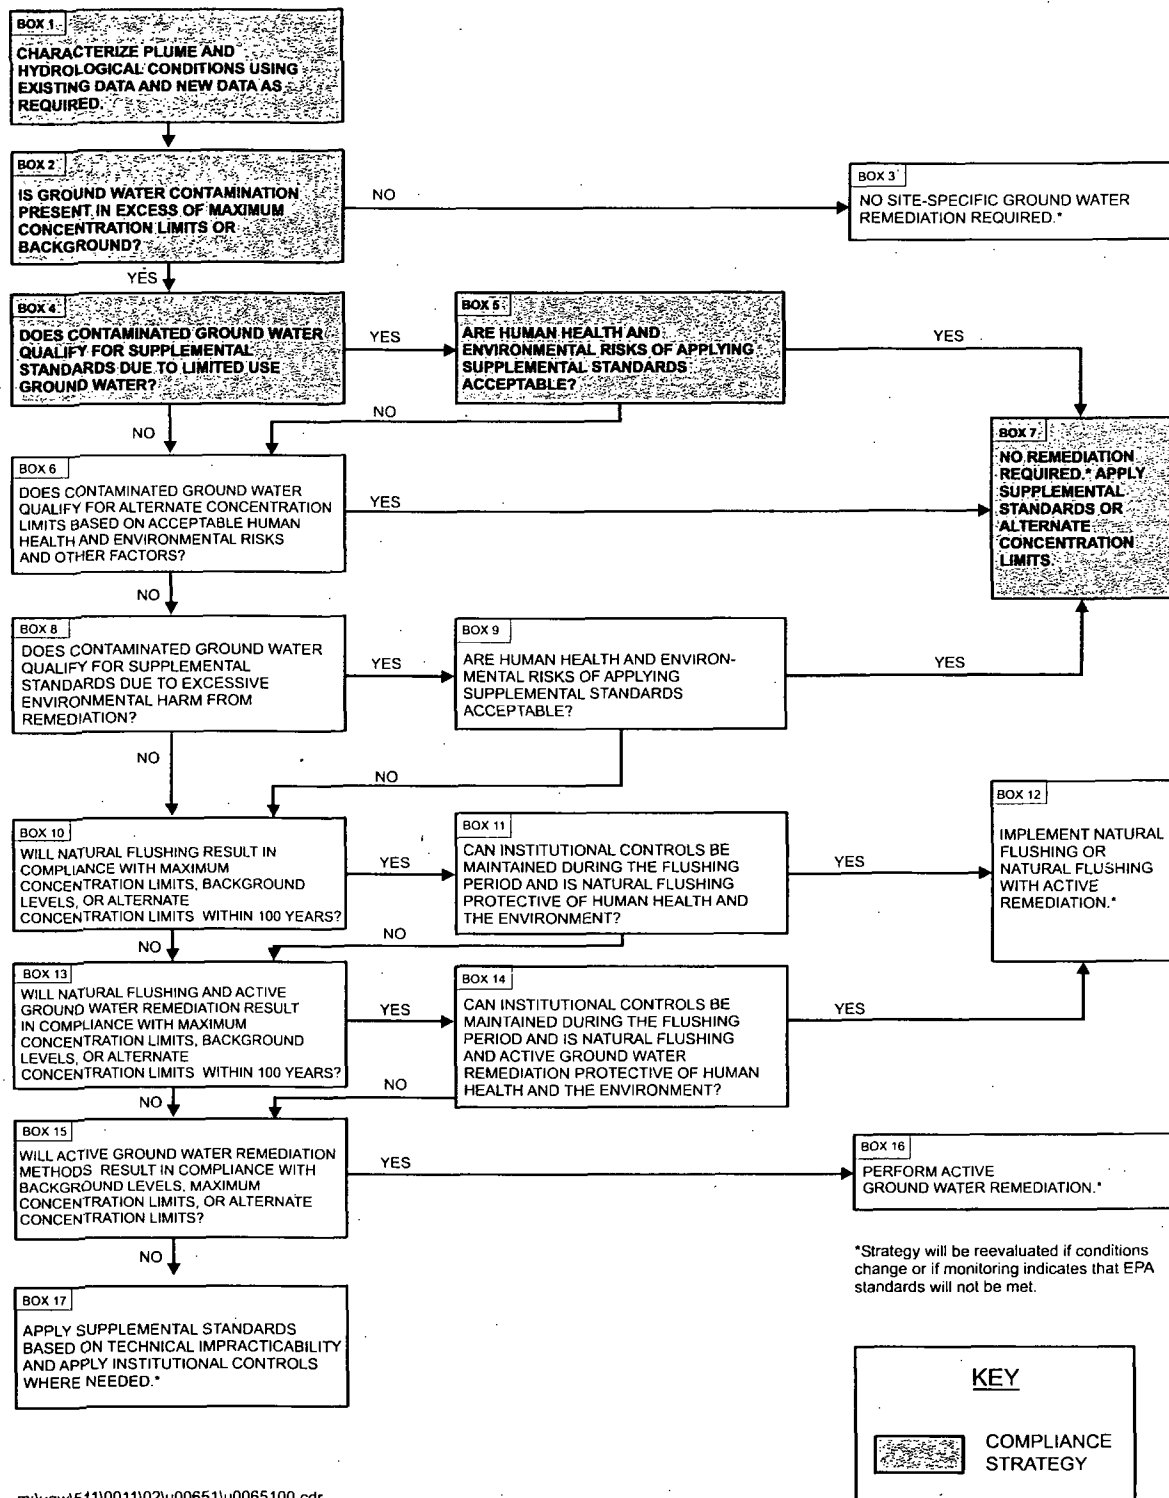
BOX 1
CHARACTERIZE PLUME AND HYDROLOGICAL CONDITIONS USING EXISTING DATA AND NEW DATA AS REQUIRED.

BOX 2
IS GROUND WATER CONTAMINATION PRESENT IN EXCESS OF MAXIMUM CONCENTRATION LIMITS OR BACKGROUND?

NO

BOX 3
NO SITE-SPECIFIC GROUND WATER REMEDIATION REQUIRED.*

YES

BOX 4
DOES CONTAMINATED GROUND WATER QUALIFY FOR SUPPLEMENTAL STANDARDS DUE TO LIMITED USE GROUND WATER?

YES

BOX 5
ARE HUMAN HEALTH AND ENVIRONMENTAL RISKS OF APPLYING SUPPLEMENTAL STANDARDS ACCEPTABLE?

YES

NO

NO

BOX 7
NO REMEDIATION REQUIRED.* APPLY SUPPLEMENTAL STANDARDS OR ALTERNATE CONCENTRATION LIMITS.

BOX 6
DOES CONTAMINATED GROUND WATER QUALIFY FOR ALTERNATE CONCENTRATION LIMITS BASED ON ACCEPTABLE HUMAN HEALTH AND ENVIRONMENTAL RISKS AND OTHER FACTORS?

YES

NO

BOX 8
DOES CONTAMINATED GROUND WATER QUALIFY FOR SUPPLEMENTAL STANDARDS DUE TO EXCESSIVE ENVIRONMENTAL HARM FROM REMEDIATION?

YES

BOX 9
ARE HUMAN HEALTH AND ENVIRONMENTAL RISKS OF APPLYING SUPPLEMENTAL STANDARDS ACCEPTABLE?

YES

NO

NO

BOX 12
IMPLEMENT NATURAL FLUSHING OR NATURAL FLUSHING WITH ACTIVE REMEDIATION.*

BOX 10
WILL NATURAL FLUSHING RESULT IN COMPLIANCE WITH MAXIMUM CONCENTRATION LIMITS, BACKGROUND LEVELS, OR ALTERNATE CONCENTRATION LIMITS WITHIN 100 YEARS?

YES

BOX 11
CAN INSTITUTIONAL CONTROLS BE MAINTAINED DURING THE FLUSHING PERIOD AND IS NATURAL FLUSHING PROTECTIVE OF HUMAN HEALTH AND THE ENVIRONMENT?

YES

NO

NO

BOX 13
WILL NATURAL FLUSHING AND ACTIVE GROUND WATER REMEDIATION RESULT IN COMPLIANCE WITH MAXIMUM CONCENTRATION LIMITS, BACKGROUND LEVELS, OR ALTERNATE CONCENTRATION LIMITS WITHIN 100 YEARS?

YES

BOX 14
CAN INSTITUTIONAL CONTROLS BE MAINTAINED DURING THE FLUSHING PERIOD AND IS NATURAL FLUSHING AND ACTIVE GROUND WATER REMEDIATION PROTECTIVE OF HUMAN HEALTH AND THE ENVIRONMENT?

YES

NO

NO

BOX 15
WILL ACTIVE GROUND WATER REMEDIATION METHODS RESULT IN COMPLIANCE WITH BACKGROUND LEVELS, MAXIMUM CONCENTRATION LIMITS, OR ALTERNATE CONCENTRATION LIMITS?

YES

BOX 16
PERFORM ACTIVE GROUND WATER REMEDIATION.*

NO

BOX 17
APPLY SUPPLEMENTAL STANDARDS BASED ON TECHNICAL IMPRACTICABILITY AND APPLY INSTITUTIONAL CONTROLS WHERE NEEDED.*

*Strategy will be reevaluated if conditions change or if monitoring indicates that EPA standards will not be met.

KEY

COMPLIANCE STRATEGY

m:\ugw\511\0011\02\u00651\u0065100.cdr